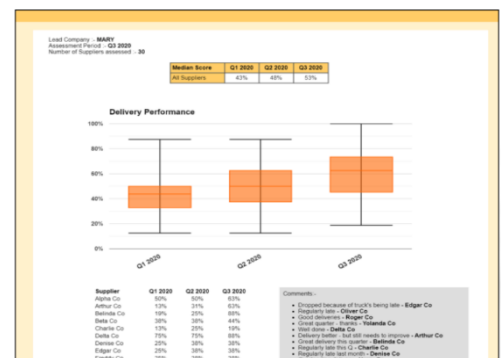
Lead Company :- MARY
Assessment Period :- Q3 2020
Number of Suppliers assessed :- 30

| Median Score | Q1 2020 | Q2 2020 | Q3 2020 |
|---|---|---|---|
| All Suppliers | 43% | 48% | 53% |

Delivery Performance

100%
80%
60%
40%
20%
0%

Q1 2020
Q2 2020
Q3 2020

| Supplier | Q1 2020 | Q2 2020 | Q3 2020 |
|---|---|---|---|
| Alpha Co | 50% | 50% | 63% |
| Arthur Co | 13% | 31% | 63% |
| Belinda Co | 19% | 25% | 88% |
| Beta Co | 38% | 38% | 44% |
| Charlie Co | 13% | 25% | 19% |
| Delta Co | 75% | 75% | 88% |
| Denise Co | 25% | 38% | 38% |
| Edgar Co | 25% | 38% | 38% |
| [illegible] | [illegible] | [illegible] | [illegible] |

Comments:-
• Dropped because of truck's being late - Edgar Co
• Regularly late - Oliver Co
• Good deliveries - Roger Co
• Great quarter - thanks - Yolanda Co
• Well done - Delta Co
• Delivery better - but still needs to improve - Arthur Co
• Great delivery this quarter - Belinda Co
• Regularly late this Q - Charlie Co
• Regularly late last month - Denise Co